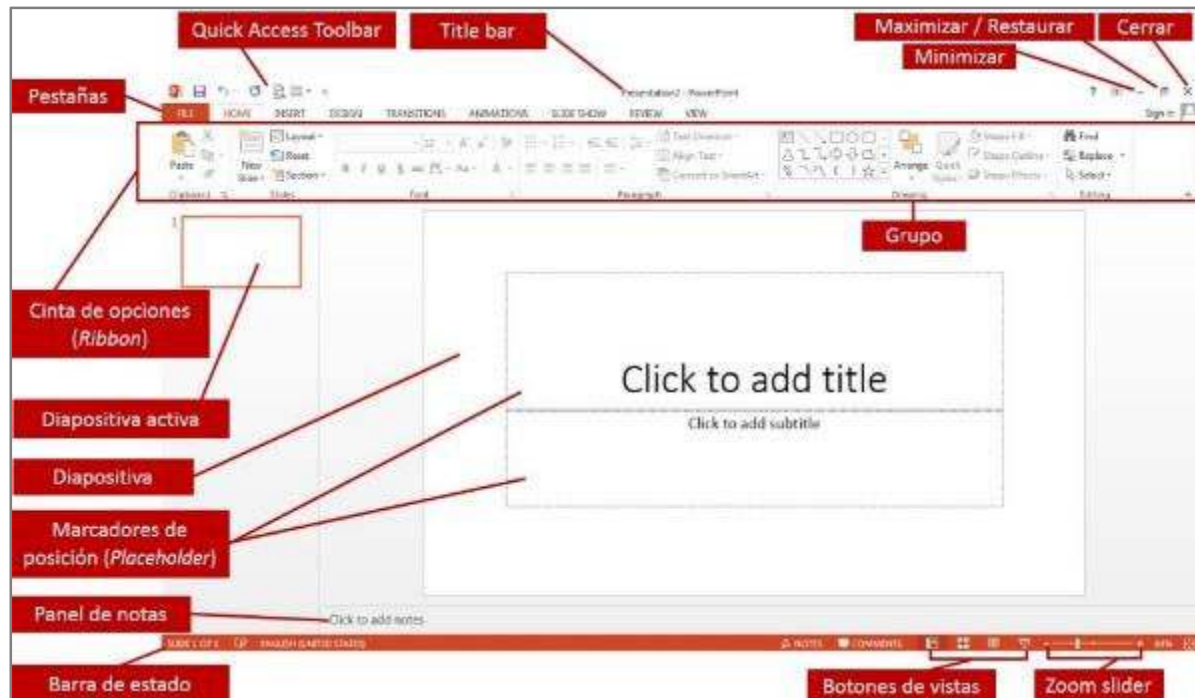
Quick Access Toolbar

Title bar

Maximizar / Restaurar

Cerrar

Minimizar

Pestañas

Presentation2 - PowerPoint

FILE HOME INSERT DESIGN TRANSITIONS ANIMATIONS SLIDE SHOW REVIEW VIEW

Sign in

Paste

New Slide

Layout

Reset

Section

Text Direction

Align Text

Convert to SmartArt

Arrange

Quick Styles

Shape Fill

Shape Outline

Shape Effects

Find

Replace

Select

Clipboard

Slides

Font

Paragraph

Drawing

Editing

Grupo

Cinta de opciones (*Ribbon*)

Diapositiva activa

Diapositiva

Marcadores de posición (*Placeholder*)

Click to add title

Click to add subtitle

Panel de notas

Click to add notes

SLIDE 1 OF 1

ENGLISH (UNITED STATES)

NOTES

COMMENTS

Barra de estado

Botones de vistas

Zoom slider